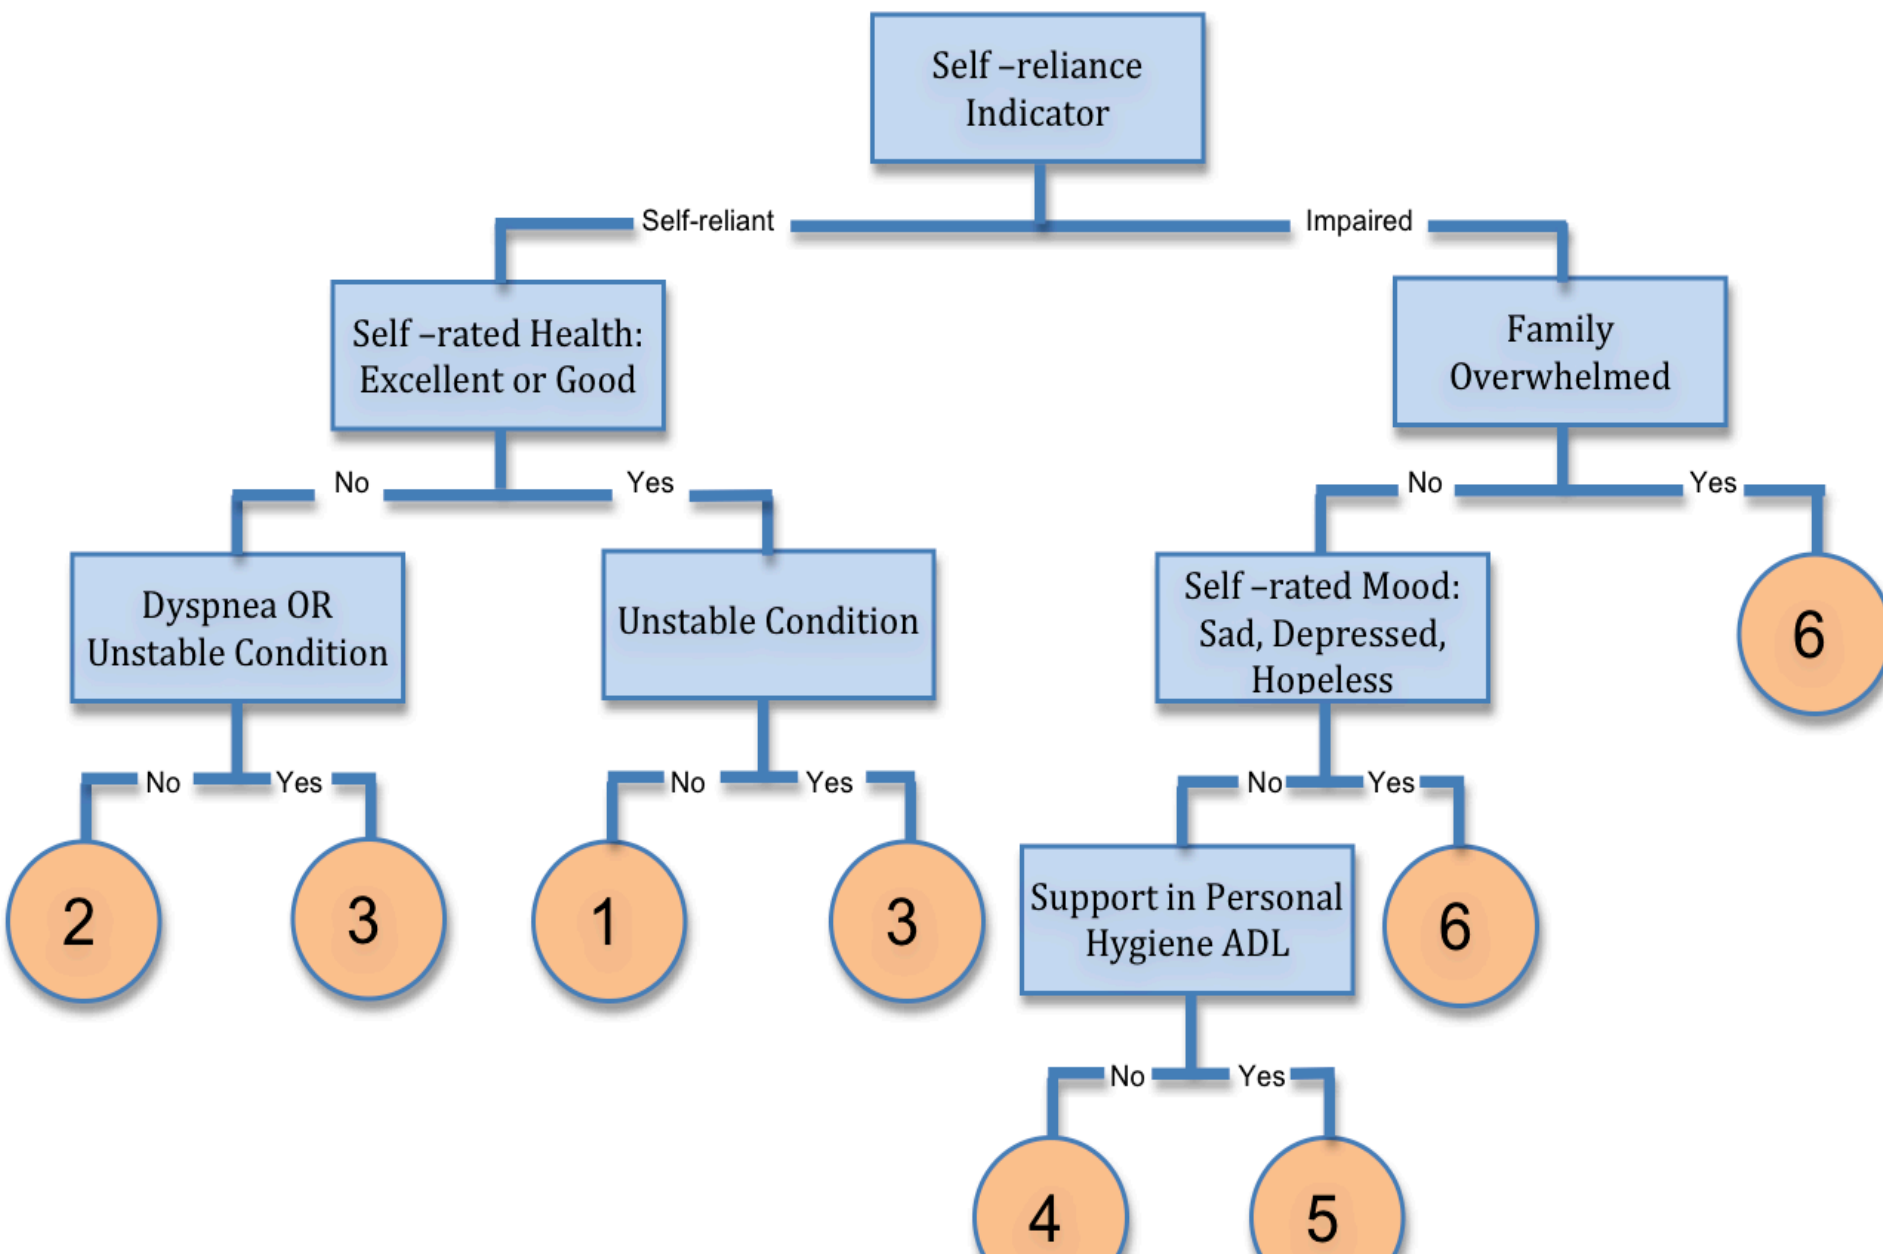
Self –reliance Indicator

Self-reliant

Impaired

Self –rated Health: Excellent or Good

Family Overwhelmed

No

Yes

No

Yes

Dyspnea OR Unstable Condition

Unstable Condition

Self –rated Mood: Sad, Depressed, Hopeless

6

No

Yes

No

Yes

No

Yes

2

3

1

3

Support in Personal Hygiene ADL

6

No

Yes

4

5